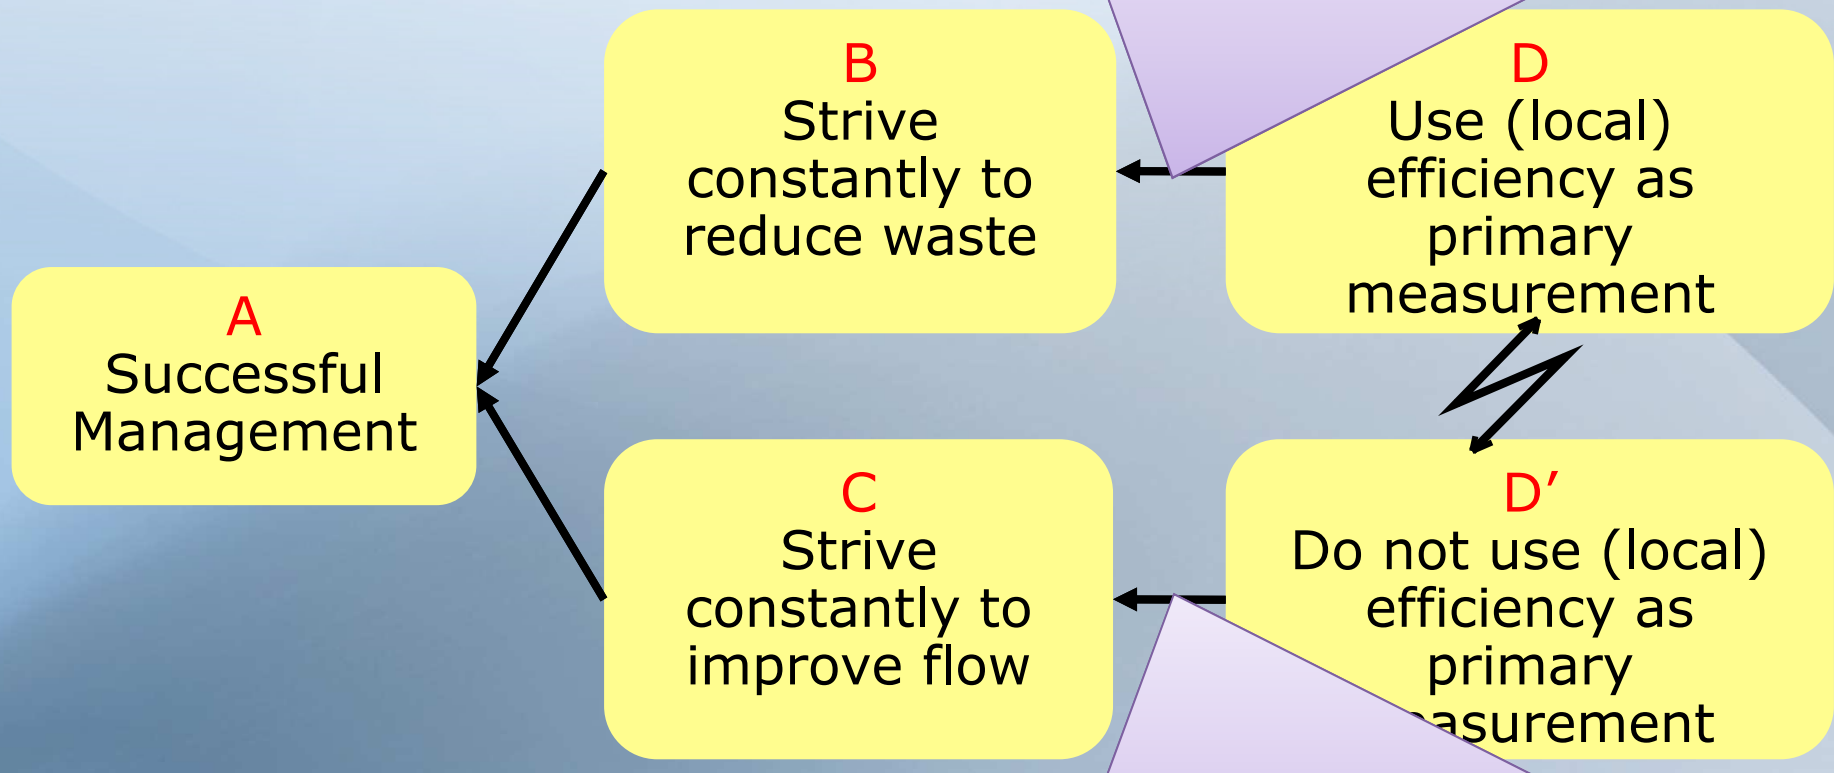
A
Successful Management

B
Strive constantly to reduce waste

C
Strive constantly to improve flow

D
Use (local) efficiency as primary measurement

D’
Do not use (local) efficiency as primary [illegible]asurement